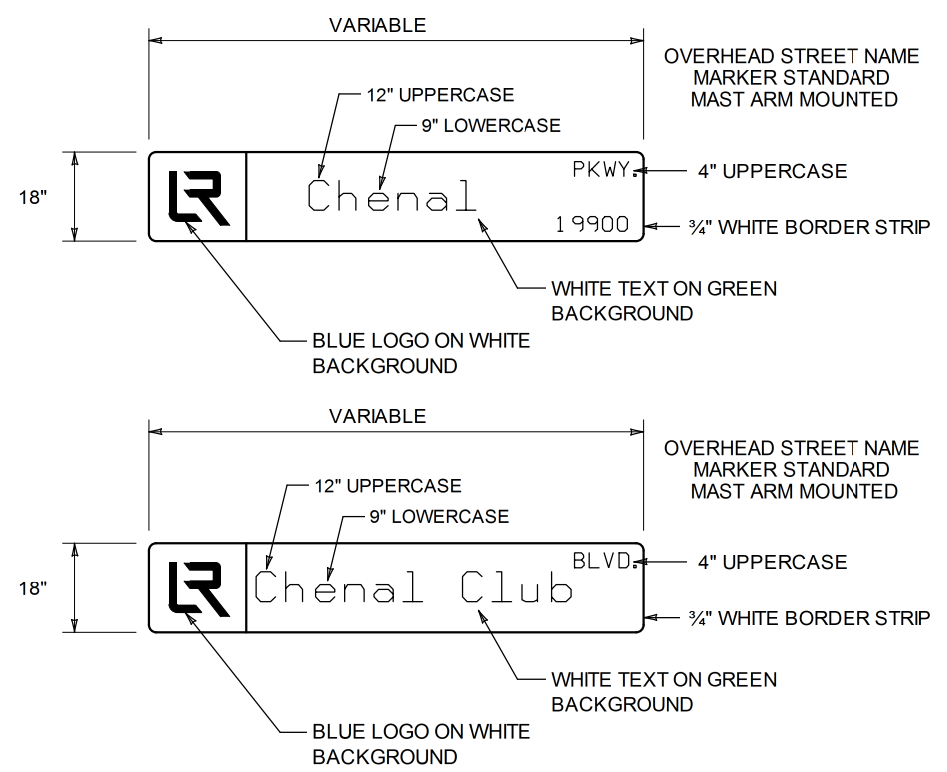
VARIABLE

OVERHEAD STREET NAME
MARKER STANDARD
MAST ARM MOUNTED

12" UPPERCASE

9" LOWERCASE

18"

LR

Chenal

PKWY.

4" UPPERCASE

19900

¾" WHITE BORDER STRIP

WHITE TEXT ON GREEN BACKGROUND

BLUE LOGO ON WHITE BACKGROUND

VARIABLE

OVERHEAD STREET NAME
MARKER STANDARD
MAST ARM MOUNTED

12" UPPERCASE

9" LOWERCASE

18"

LR

Chenal Club

BLVD.

4" UPPERCASE

¾" WHITE BORDER STRIP

WHITE TEXT ON GREEN BACKGROUND

BLUE LOGO ON WHITE BACKGROUND